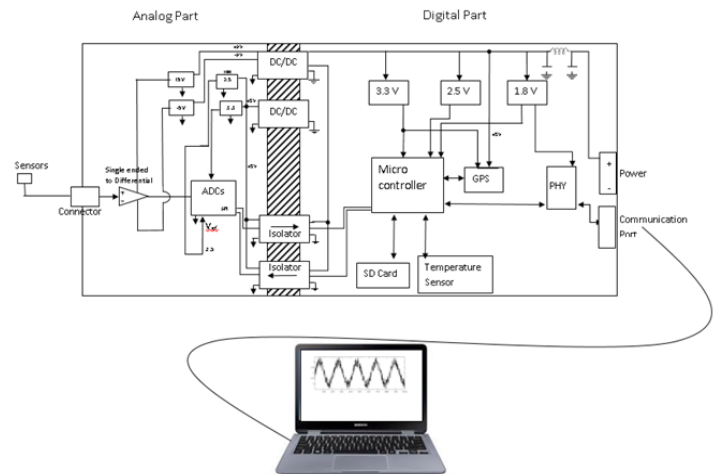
Analog Part

Digital Part

Sensors

Connector

Single ended to Differential

+

-

5V

-5V

2.5

2.5

ADCs

$V_{ref}$

DC/DC

DC/DC

Isolator

Isolator

3.3 V

2.5 V

1.8 V

Micro controller

GPS

PHY

SD Card

Temperature Sensor

+

-

Power

Communication Port